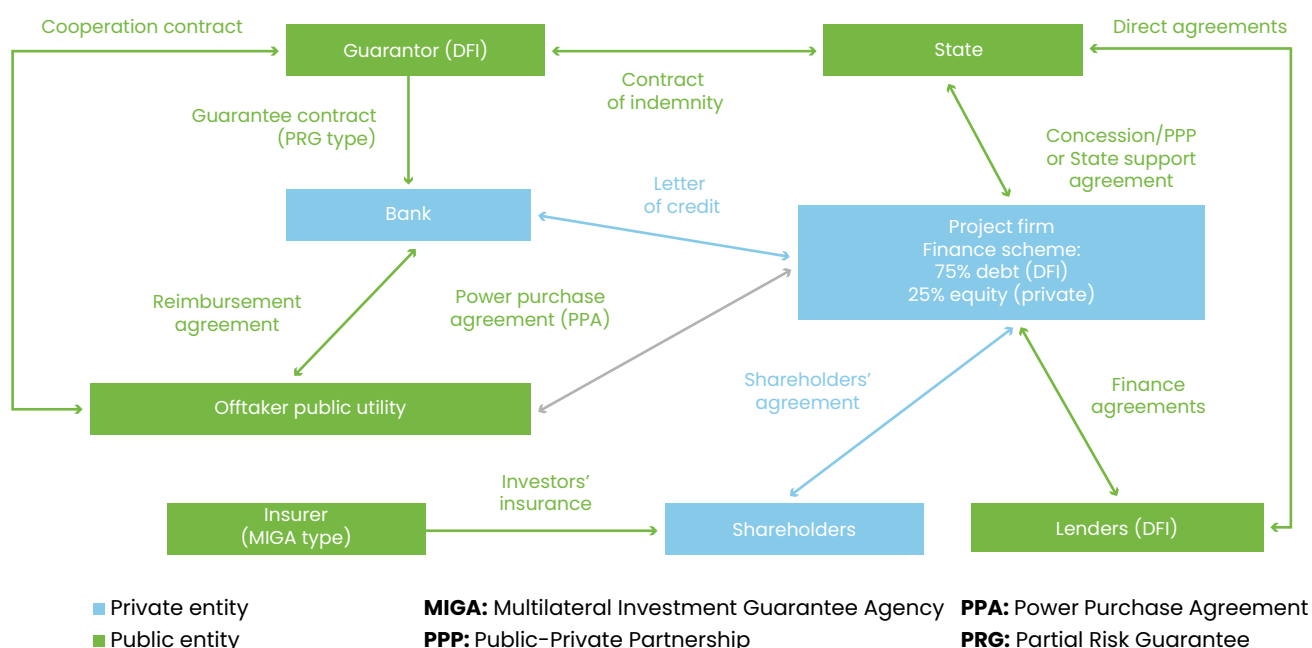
Cooperation contract

Guarantor (DFI)

State

Direct agreements

Contract of indemnity

Guarantee contract (PRG type)

Concession/PPP or State support agreement

Bank

Letter of credit

Project firm
Finance scheme:
75% debt (DFI)
25% equity (private)

Reimbursement agreement

Power purchase agreement (PPA)

Offtaker public utility

Shareholders' agreement

Finance agreements

Investors' insurance

Insurer (MIGA type)

Shareholders

Lenders (DFI)

Private entity
Public entity

**MIGA:** Multilateral Investment Guarantee Agency
**PPP:** Public-Private Partnership

**PPA:** Power Purchase Agreement
**PRG:** Partial Risk Guarantee